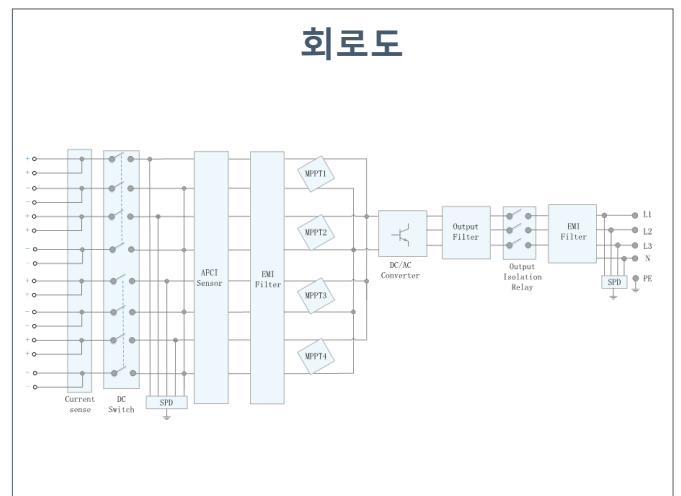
회로도

+
+
−
−
+
+
−
−
+
+
−
−
+
+
−
−

Current sense

DC Switch

SPD

AFCI Sensor

EMI Filter

MPPT1

MPPT2

MPPT3

MPPT4

DC/AC Converter

Output Filter

Output Isolation Relay

EMI Filter

SPD

L1
L2
L3
N
PE